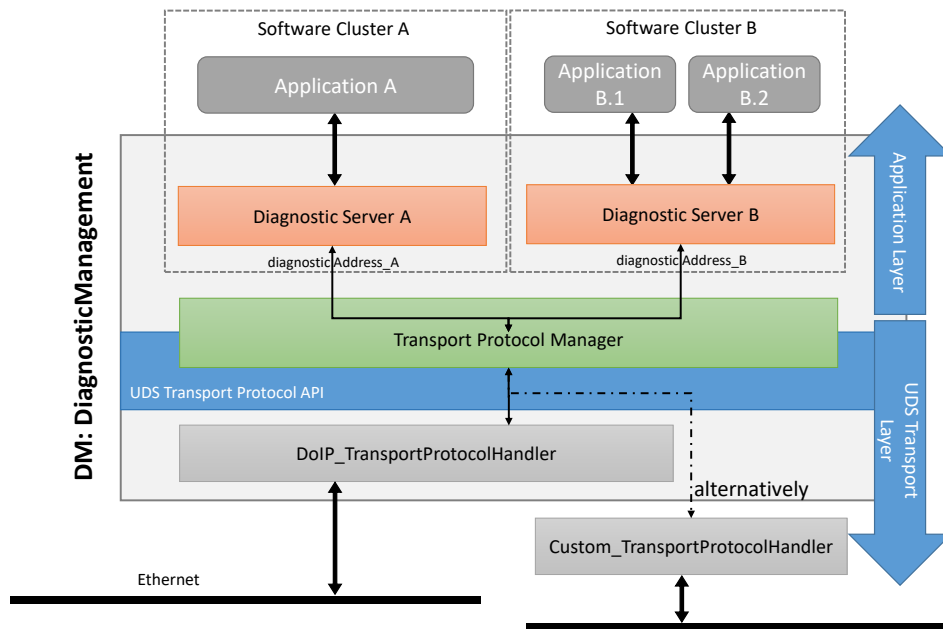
DM: DiagnosticManagement

Software Cluster A

Application A

Diagnostic Server A

diagnosticAddress_A

Software Cluster B

Application B.1

Application B.2

Diagnostic Server B

diagnosticAddress_B

Application Layer

Transport Protocol Manager

UDS Transport Protocol API

UDS Transport Layer

DoIP_TransportProtocolHandler

alternatively

Custom_TransportProtocolHandler

Ethernet